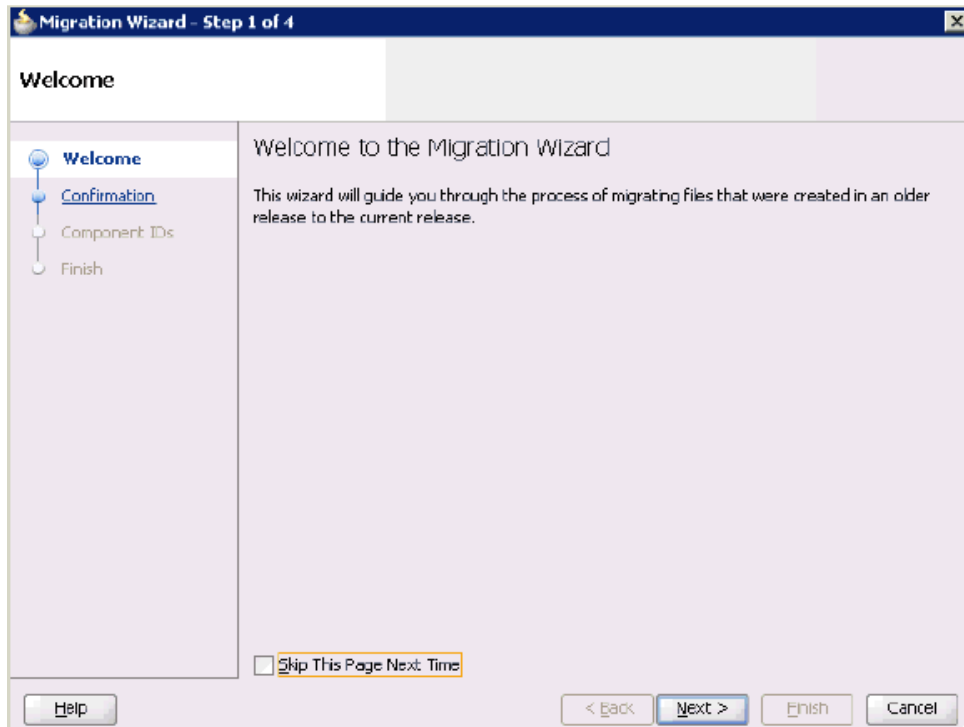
Migration Wizard - Step 1 of 4

Welcome

Welcome
Confirmation
Component IDs
Finish

Welcome to the Migration Wizard

This wizard will guide you through the process of migrating files that were created in an older release to the current release.

Skip This Page Next Time

Help

< Back

Next >

Finish

Cancel